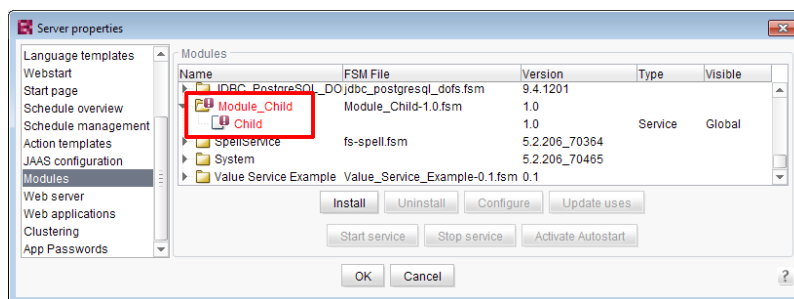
Server properties

Language templates
Webstart
Start page
Schedule overview
Schedule management
Action templates
JAAS configuration
Modules
Web server
Web applications
Clustering
App Passwords

Modules

| Name | FSM File | Version | Type | Visible |
|---|---|---|---|---|
| JDBC_PostgreSQL_DO | jdbc_postgresql_dofs.fsm | 9.4.1201 | | |
| Module_Child | Module_Child-1.0.fsm | 1.0 | | |
| Child | | 1.0 | Service | Global |
| SpellService | fs-spell.fsm | 5.2.206_70364 | | |
| System | | 5.2.206_70465 | | |
| Value Service Example | Value_Service_Example-0.1.fsm | 0.1 | | |

Install
Uninstall
Configure
Update uses
Start service
Stop service
Activate Autostart

OK
Cancel
?